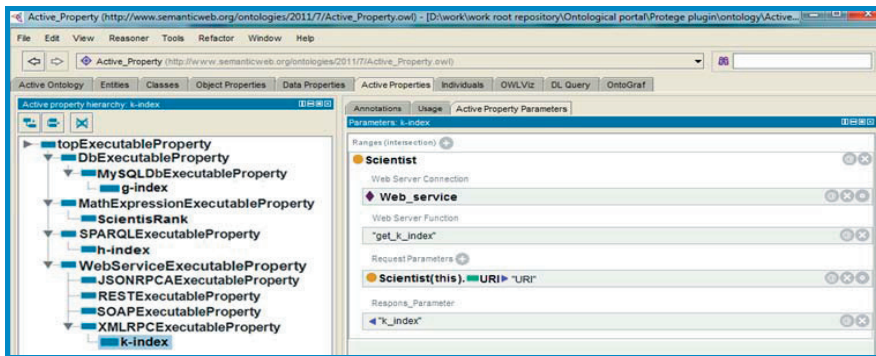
Active_Property (http://www.semanticweb.org/ontologies/2011/7/Active_Property.owl) - [D:\work\work root repository\Ontological portal\Protege plugin\ontology\Active...

File Edit View Reasoner Tools Refactor Window Help

Active_Property (http://www.semanticweb.org/ontologies/2011/7/Active_Property.owl)

Active Ontology | Entities | Classes | Object Properties | Data Properties | Active Properties | Individuals | OWLViz | DL Query | OntoGraf

Active property hierarchy: k-index

topExecutableProperty
DbExecutableProperty
MySQLDbExecutableProperty
g-index
MathExpressionExecutableProperty
ScientisRank
SPARQLExecutableProperty
h-index
WebServiceExecutableProperty
JSONRPCAExecutableProperty
RESTExecutableProperty
SOAPExecutableProperty
XMLRPCExecutableProperty
k-index

Annotations | Usage | Active Property Parameters

Parameters: k-index

Ranges (intersection)

Scientist

Web Server Connection

Web_service

Web Server Function

"get_k_index"

Request Parameters

Scientist(this). URI "URI"

Respons_Parameter

"k_index"